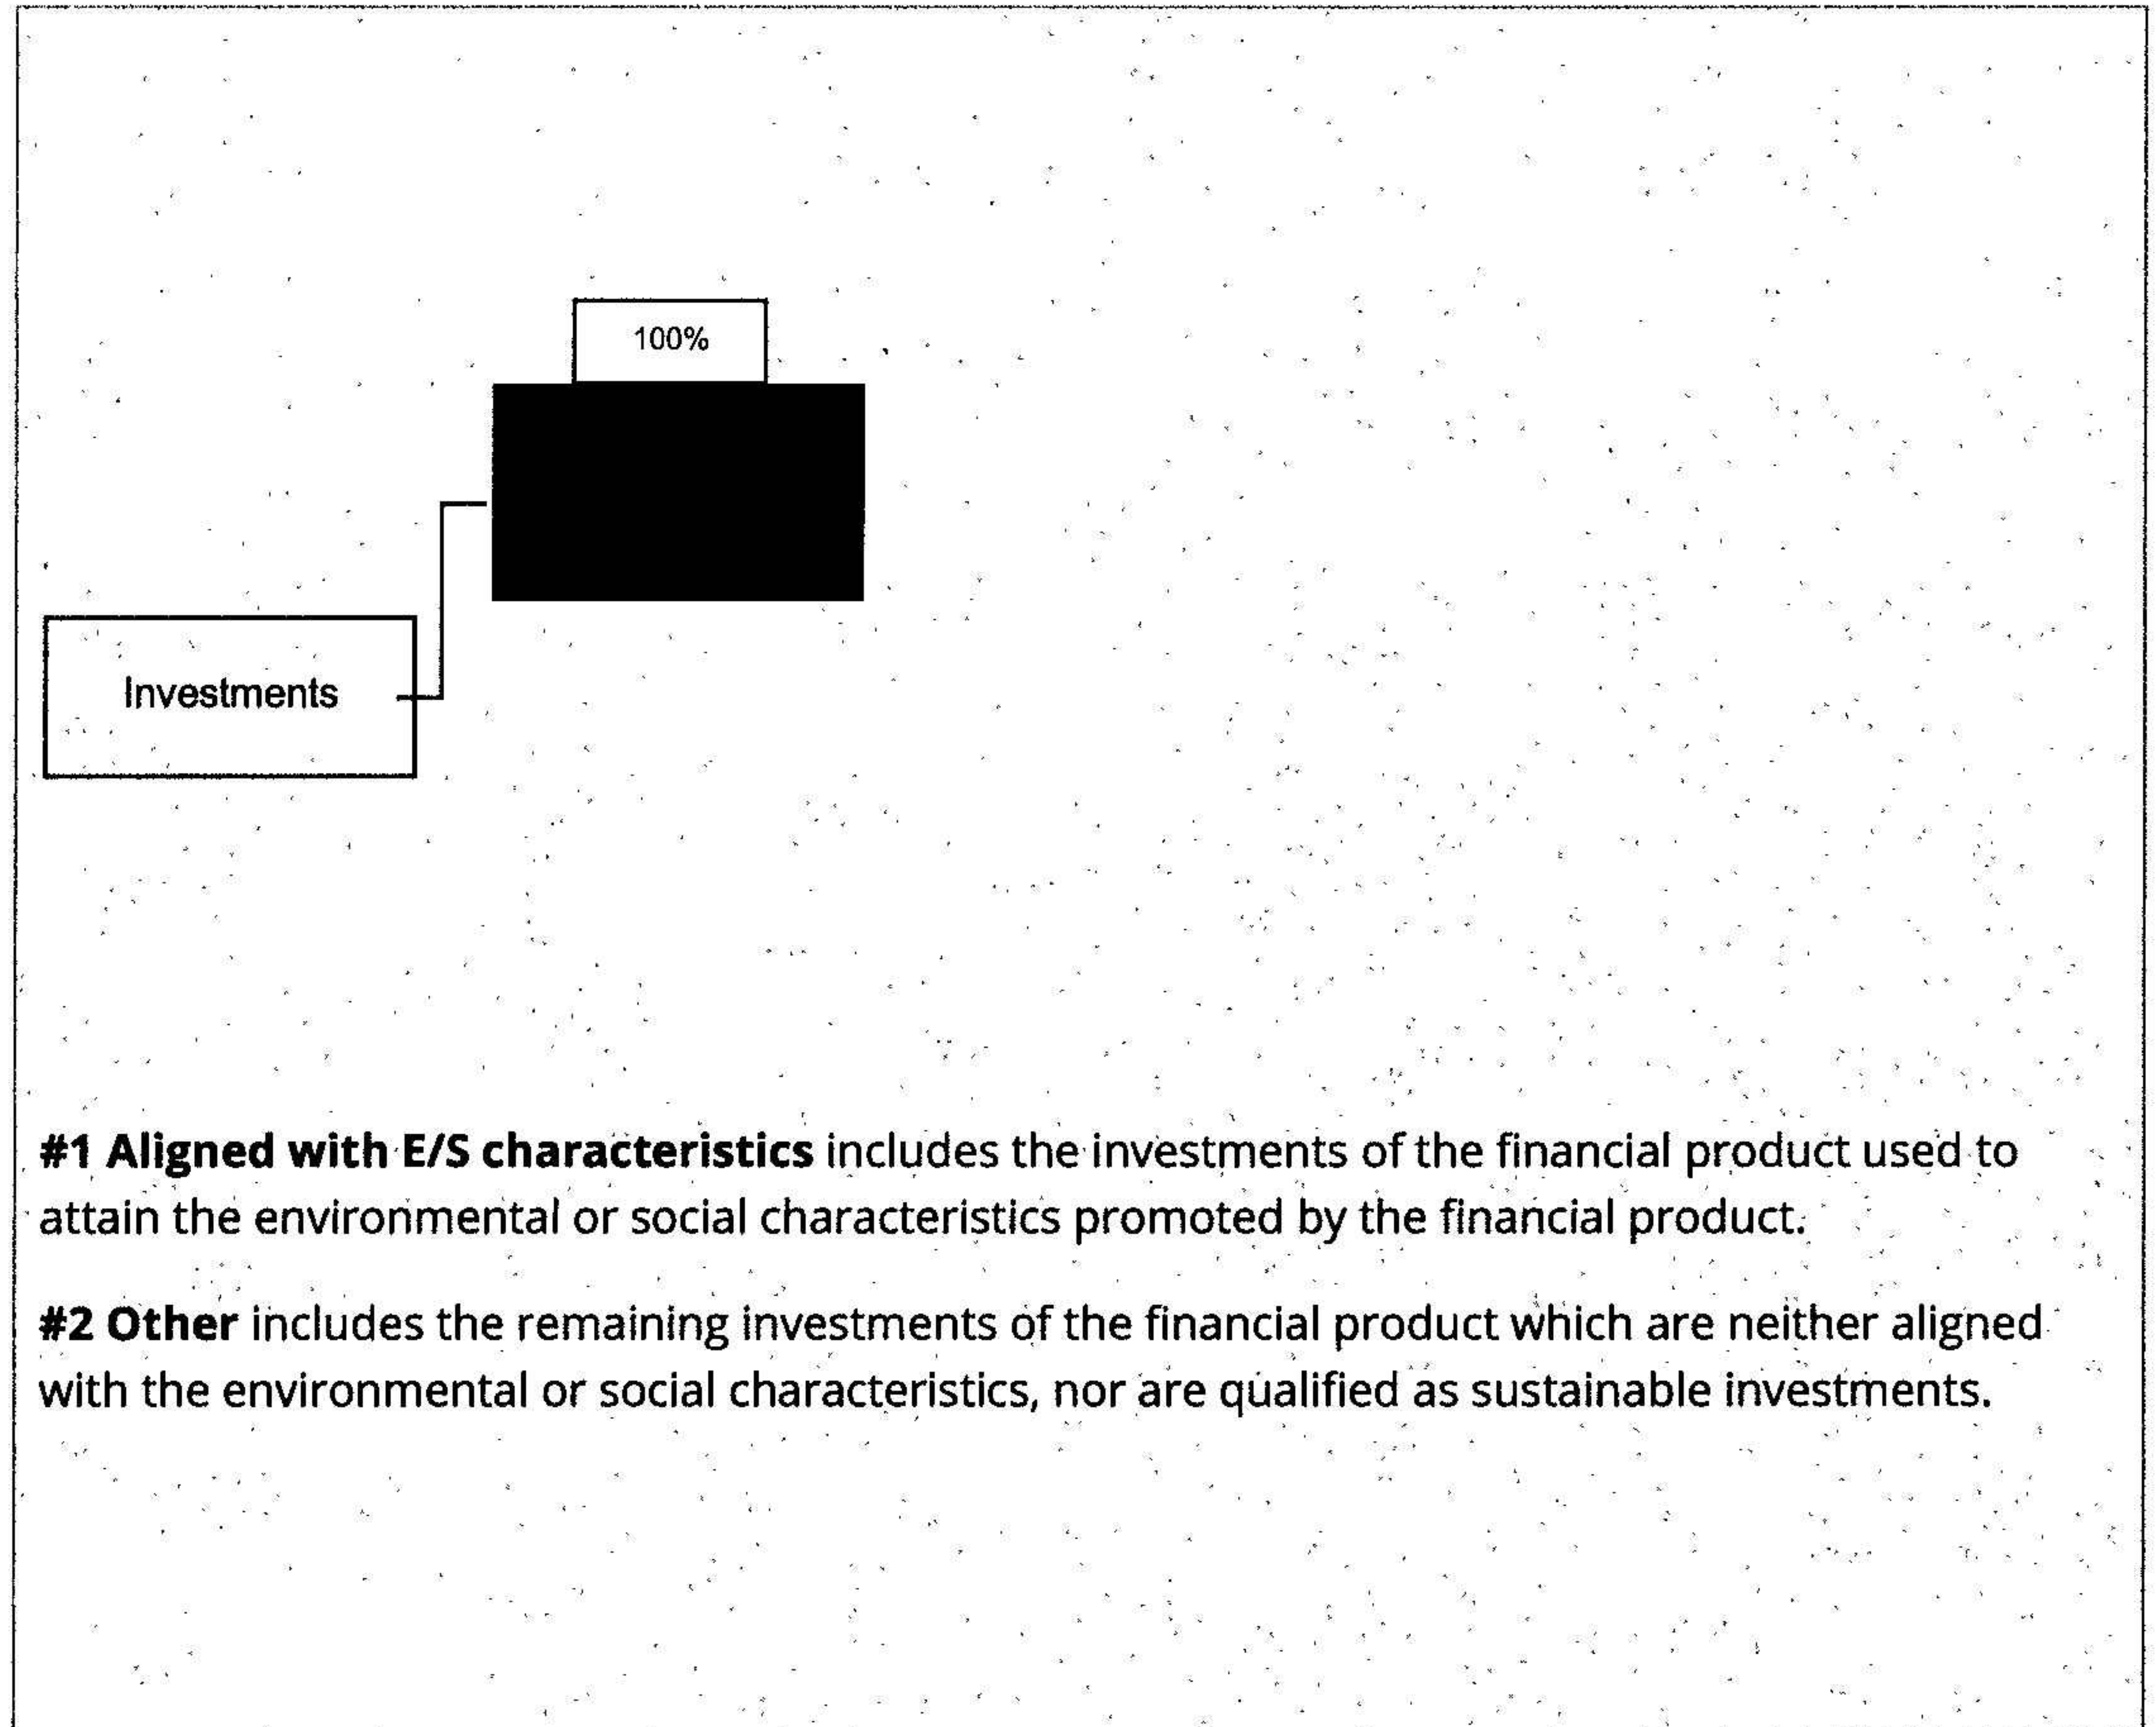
100%

Investments

**#1 Aligned with E/S characteristics** includes the investments of the financial product used to attain the environmental or social characteristics promoted by the financial product.

**#2 Other** includes the remaining investments of the financial product which are neither aligned with the environmental or social characteristics, nor are qualified as sustainable investments.